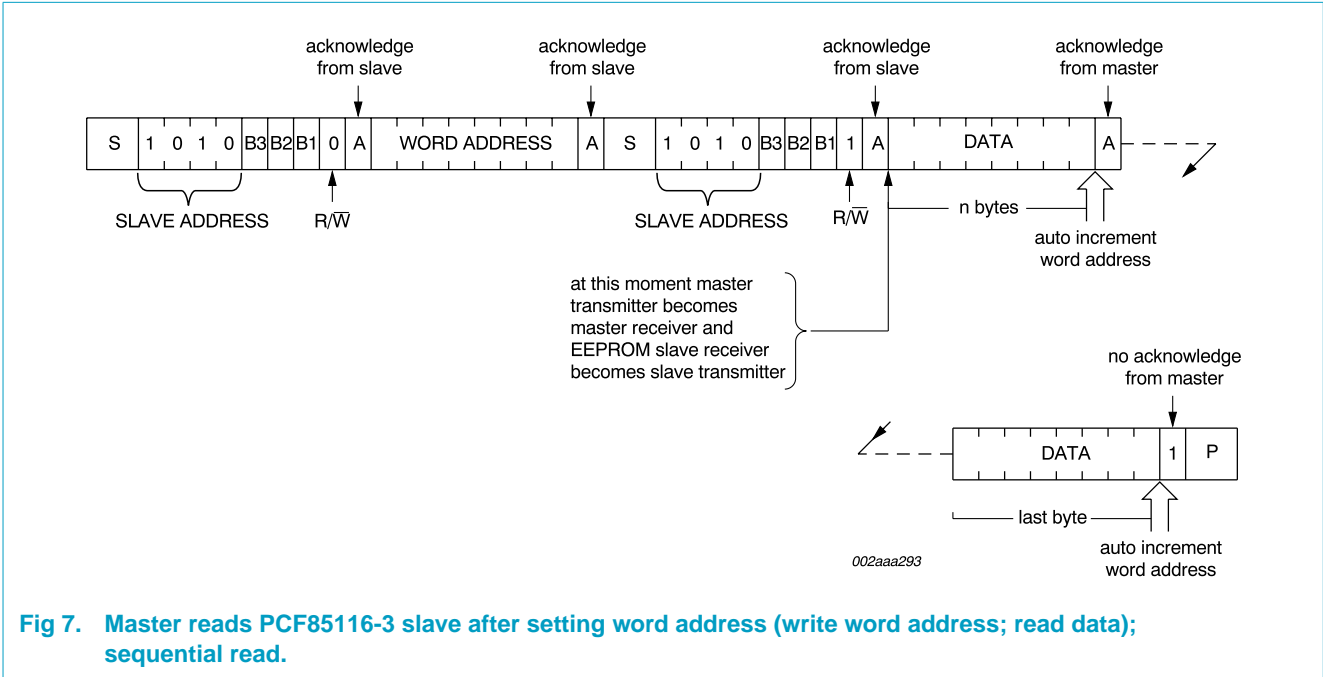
acknowledge from slave

acknowledge from slave

acknowledge from slave

acknowledge from master

| S | 1 | 0 | 1 | 0 | B3 | B2 | B1 | 0 | A | WORD ADDRESS | A | S | 1 | 0 | 1 | 0 | B3 | B2 | B1 | 1 | A | DATA | A |
|---|---|---|---|---|---|---|---|---|---|---|---|---|---|---|---|---|---|---|---|---|---|---|---|

SLAVE ADDRESS

$R/\overline{W}$

SLAVE ADDRESS

$R/\overline{W}$

n bytes

auto increment word address

at this moment master transmitter becomes master receiver and EEPROM slave receiver becomes slave transmitter

no acknowledge from master

| DATA | 1 | P |
|---|---|---|

last byte

auto increment word address

002aaa293

Fig 7. Master reads PCF85116-3 slave after setting word address (write word address; read data); sequential read.